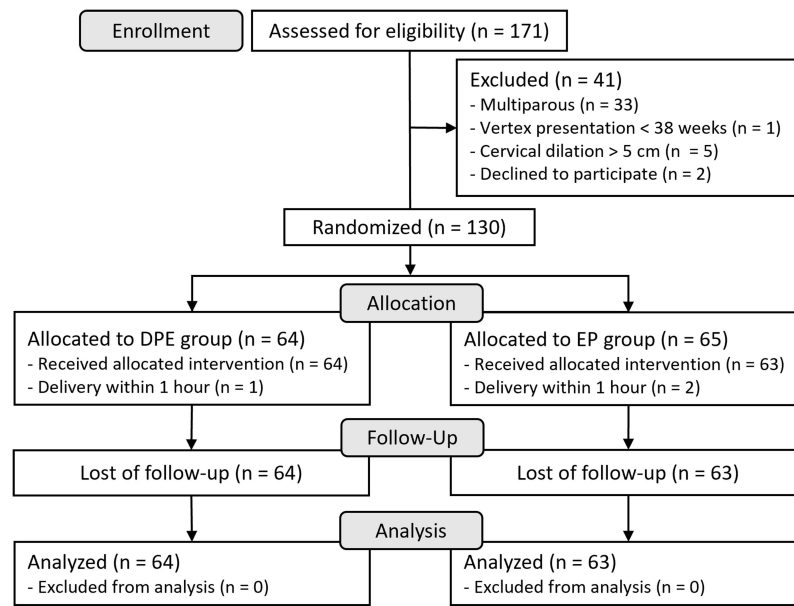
Enrollment

Assessed for eligibility (n = 171)

Excluded (n = 41)
- Multiparous (n = 33)
- Vertex presentation < 38 weeks (n = 1)
- Cervical dilation > 5 cm (n = 5)
- Declined to participate (n = 2)

Randomized (n = 130)

Allocation

Allocated to DPE group (n = 64)
- Received allocated intervention (n = 64)
- Delivery within 1 hour (n = 1)

Allocated to EP group (n = 65)
- Received allocated intervention (n = 63)
- Delivery within 1 hour (n = 2)

Follow-Up

Lost of follow-up (n = 64)

Lost of follow-up (n = 63)

Analysis

Analyzed (n = 64)
- Excluded from analysis (n = 0)

Analyzed (n = 63)
- Excluded from analysis (n = 0)